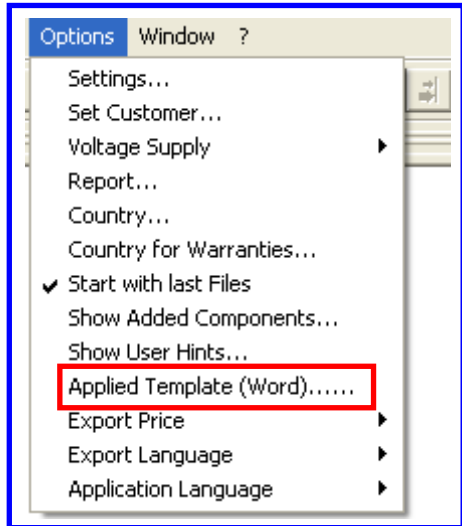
Options Window ?

Settings...
Set Customer...
Voltage Supply
Report...
Country...
Country for Warranties...
Start with last Files
Show Added Components...
Show User Hints...
Applied Template (Word)......
Export Price
Export Language
Application Language